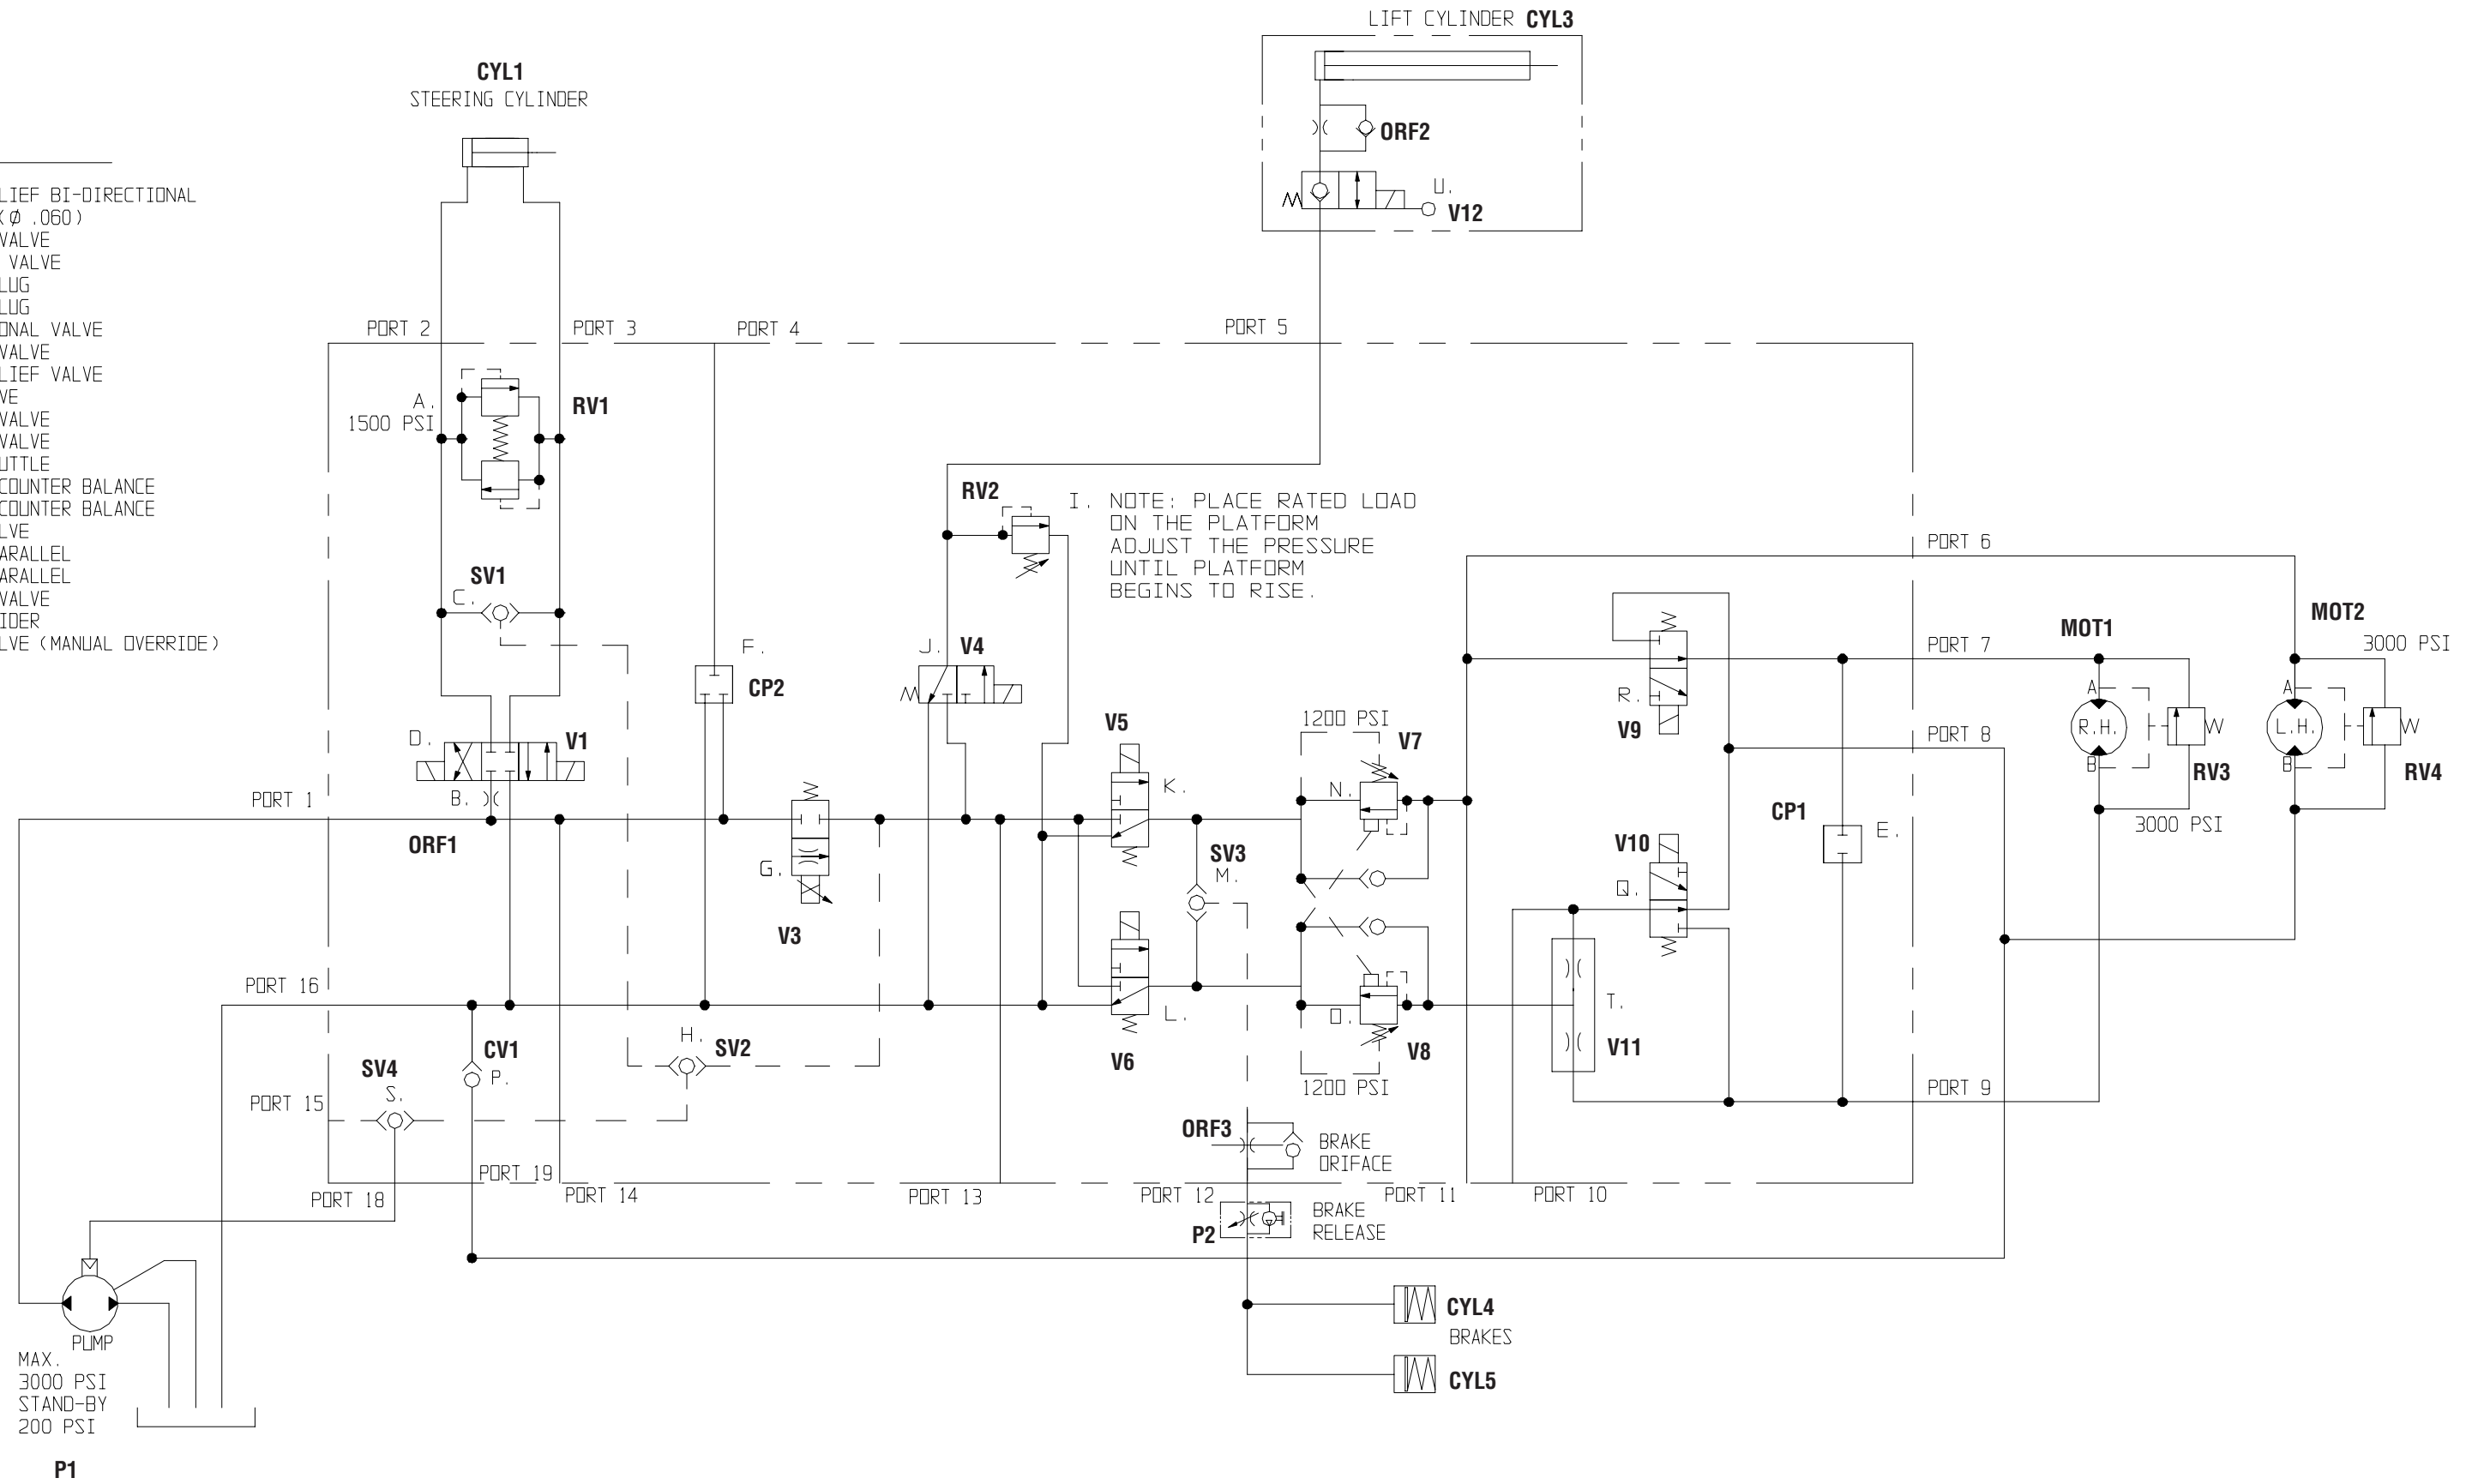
LIFT CYLINDER CYL3

CYL1
STEERING CYLINDER

ORF2

U.
V12

LIEF BI-DIRECTIONAL
(Ø .060)
VALVE
VALVE
LUG
LUG
ONAL VALVE
VALVE
LIEF VALVE
VE
VALVE
VALVE
UTTLE
COUNTER BALANCE
COUNTER BALANCE
LVE
ARALLEL
ARALLEL
VALVE
IDER
LVE (MANUAL OVERRIDE)

PORT 2
PORT 3
PORT 4
PORT 5

A.
1500 PSI
RV1

RV2
I. NOTE: PLACE RATED LOAD ON THE PLATFORM ADJUST THE PRESSURE UNTIL PLATFORM BEGINS TO RISE.

PORT 6

SV1
C.

MOT1
MOT2
3000 PSI
PORT 7

F.
CP2
J.
V4

R.
V9

A
R.H.
B
W
RV3
A
L.H.
B
W
RV4

V5
1200 PSI
V7
PORT 8

D.
V1
B.
PORT 1
ORF1

K.
N.
CP1
E.
3000 PSI

G.
V3

SV3
M.
V10
Q.

T.
V11

PORT 16
L.
O.

V6
V8
1200 PSI

H.
SV2
CV1
P.
SV4
S.
PORT 15

PORT 9

ORF3
BRAKE ORIFACE

PORT 19
PORT 18
PORT 14
PORT 13
PORT 12
PORT 11
PORT 10

P2
BRAKE RELEASE

CYL4
BRAKES
CYL5

PUMP
MAX.
3000 PSI
STAND-BY
200 PSI
P1